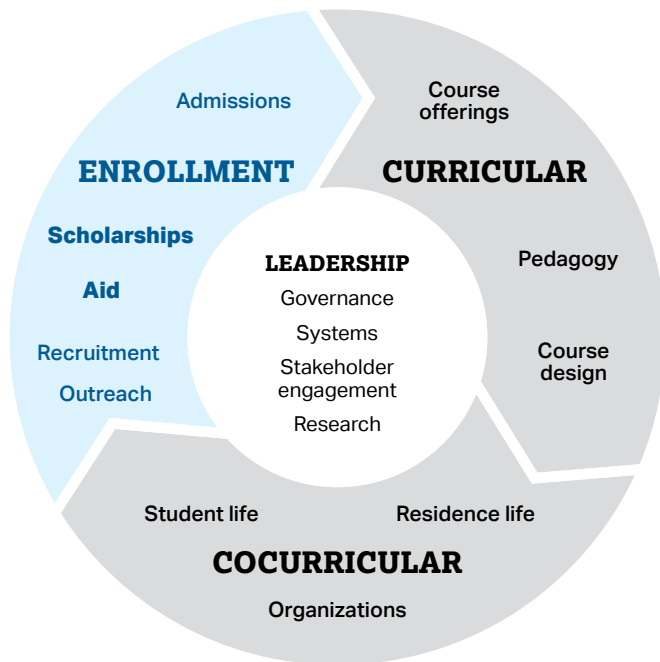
Admissions

ENROLLMENT

Scholarships

Aid

Recruitment

Outreach

Course offerings

CURRICULAR

Pedagogy

Course design

LEADERSHIP

Governance

Systems

Stakeholder engagement

Research

Student life

Residence life

COCURRICULAR

Organizations